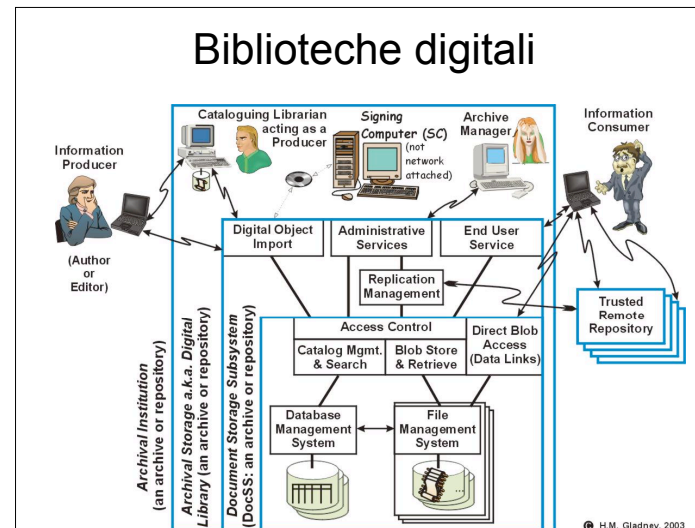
Biblioteche digitali

Cataloguing Librarian acting as a Producer

Signing Computer (SC) (not network attached)

Archive Manager

Information Consumer

Information Producer

(Author or Editor)

Digital Object Import

Administrative Services

End User Service

Replication Management

Trusted Remote Repository

Access Control

Catalog Mgmt. & Search

Blob Store & Retrieve

Direct Blob Access (Data Links)

Database Management System

File Management System

Archival Institution (an archive or repository)

Archival Storage a.k.a. Digital Library (an archive or repository)

Document Storage Subsystem (DocSS: an archive or repository)

© H.M. Gladney, 2003